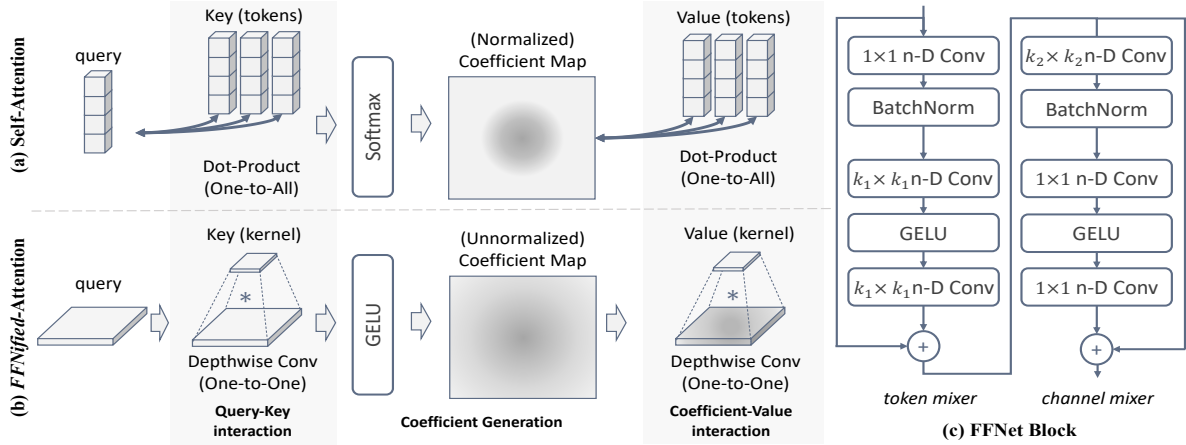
(a) Self-Attention

query

Key (tokens)

Dot-Product (One-to-All)

Softmax

(Normalized) Coefficient Map

Value (tokens)

Dot-Product (One-to-All)

(b) FFNified-Attention

query

Key (kernel)

*

Depthwise Conv (One-to-One)

Query-Key interaction

GELU

(Unnormalized) Coefficient Map

Coefficient Generation

Value (kernel)

*

Depthwise Conv (One-to-One)

Coefficient-Value interaction

$1\times1$ n-D Conv

BatchNorm

$k_1 \times k_1$ n-D Conv

GELU

$k_1 \times k_1$ n-D Conv

+

token mixer

$k_2 \times k_2$ n-D Conv

BatchNorm

$1\times1$ n-D Conv

GELU

$1\times1$ n-D Conv

+

channel mixer

(c) FFNet Block